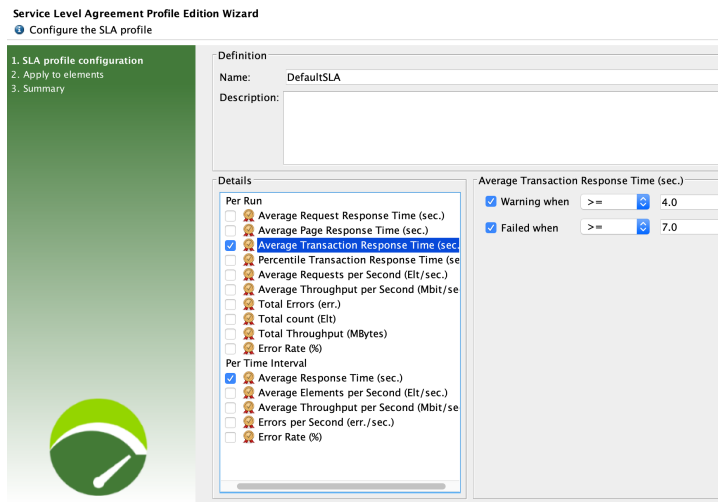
Service Level Agreement Profile Edition Wizard
Configure the SLA profile

1. SLA profile configuration
2. Apply to elements
3. Summary

Definition
Name: DefaultSLA
Description:

Details
Per Run
Average Request Response Time (sec.)
Average Page Response Time (sec.)
Average Transaction Response Time (sec.
Percentile Transaction Response Time (se
Average Requests per Second (Elt/sec.)
Average Throughput per Second (Mbit/se
Total Errors (err.)
Total count (Elt)
Total Throughput (MBytes)
Error Rate (%)
Per Time Interval
Average Response Time (sec.)
Average Elements per Second (Elt/sec.)
Average Throughput per Second (Mbit/se
Errors per Second (err./sec.)
Error Rate (%)

Average Transaction Response Time (sec.)
Warning when >= 4.0
Failed when >= 7.0